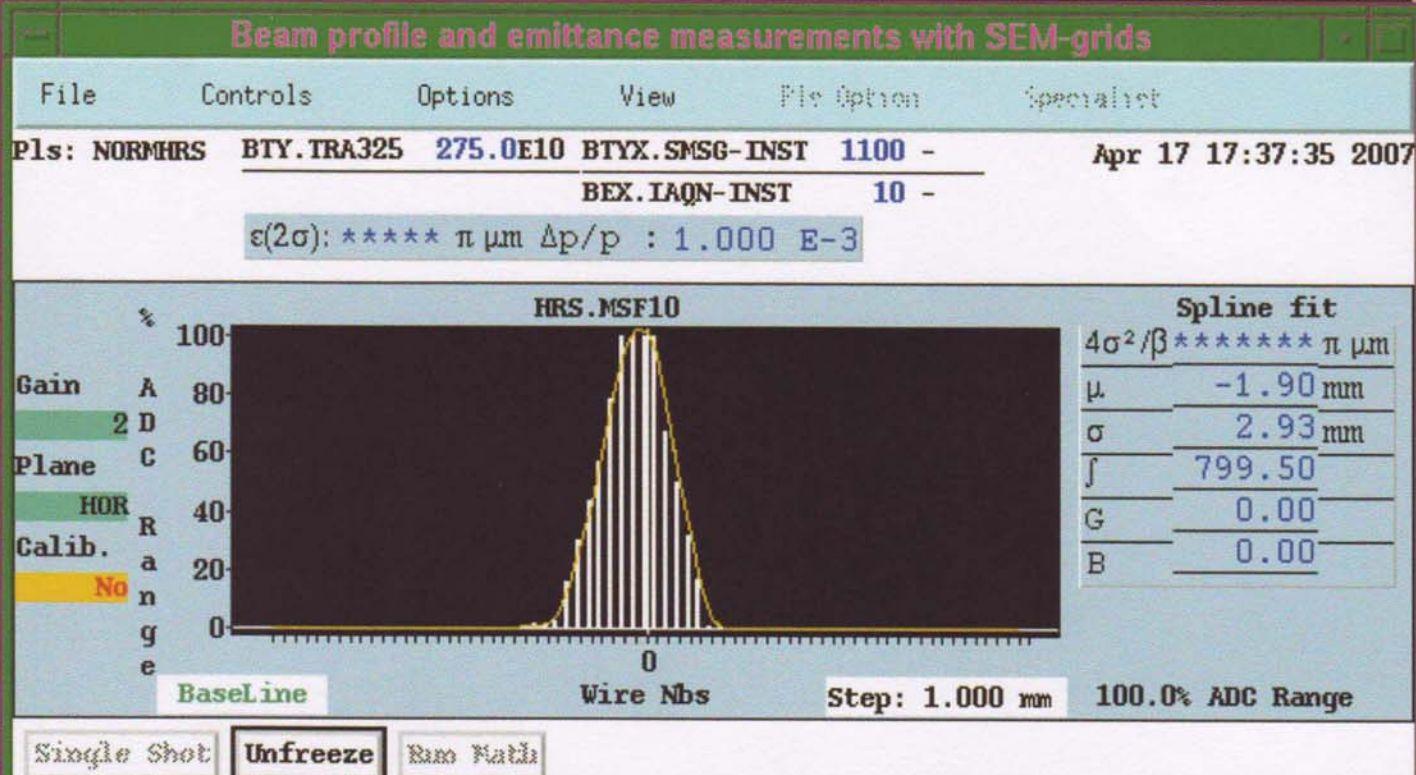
Beam profile and emittance measurements with SEM-grids

File Controls Options View Pls Option Specialist

Pls: NORMHRS BTY.TRA325 275.0E10 BTYX.SMSG-INST 1100 -

BEX.IAQN-INST 10 -

Apr 17 17:37:35 2007

$\varepsilon(2\sigma)$: ***** $\pi$ µm $\Delta p/p$ : 1.000 E-3

HRS.MSF10

Spline fit

| | | |
|---|---|---|
| $4\sigma^2/\beta$ | ******* | $\pi$ µm |
| µ | -1.90 | mm |
| $\sigma$ | 2.93 | mm |
| $\int$ | 799.50 | |
| G | 0.00 | |
| B | 0.00 | |

%

100
80
60
40
20
0

Gain
2
Plane
HOR
Calib.
No

A D C Range

0

BaseLine

Wire Nbs

Step: 1.000 mm

100.0% ADC Range

Single Shot Unfreeze Raw Math